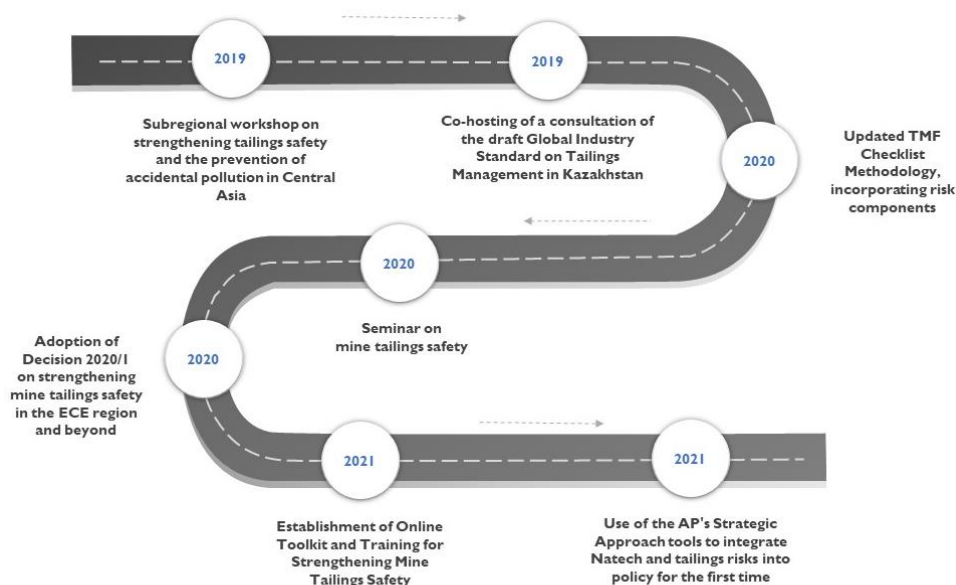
2019

Subregional workshop on strengthening tailings safety and the prevention of accidental pollution in Central Asia

2019

Co-hosting of a consultation of the draft Global Industry Standard on Tailings Management in Kazakhstan

2020

Updated TMF Checklist Methodology, incorporating risk components

2020

Seminar on mine tailings safety

2020

Adoption of Decision 2020/1 on strengthening mine tailings safety in the ECE region and beyond

2021

Establishment of Online Toolkit and Training for Strengthening Mine Tailings Safety

2021

Use of the AP's Strategic Approach tools to integrate Natech and tailings risks into policy for the first time